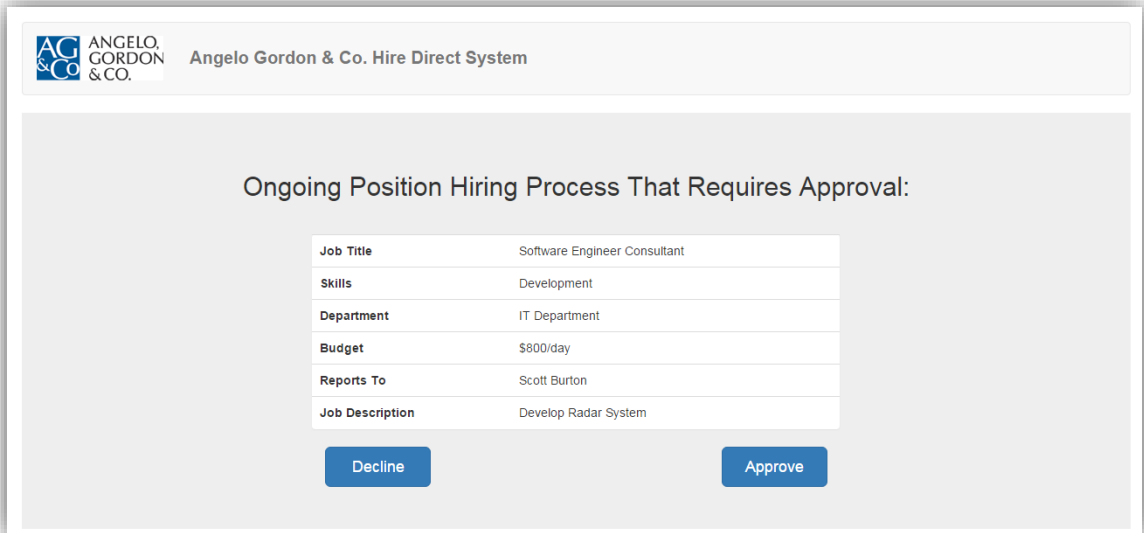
AG &Co ANGELO, GORDON & CO.

Angelo Gordon & Co. Hire Direct System

Ongoing Position Hiring Process That Requires Approval:

| Job Title | Software Engineer Consultant |
|---|---|
| Skills | Development |
| Department | IT Department |
| Budget | \$800/day |
| Reports To | Scott Burton |
| Job Description | Develop Radar System |

Decline

Approve